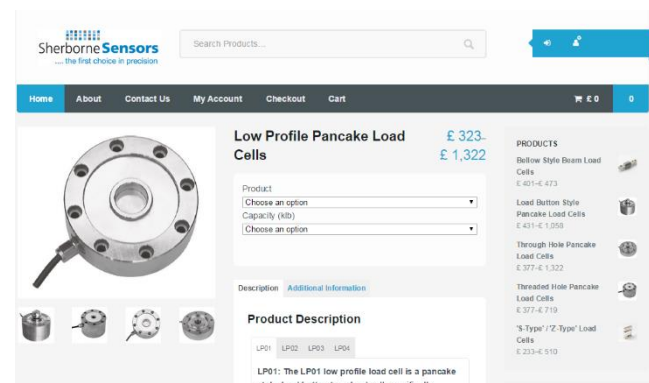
Sherborne Sensors
.... the first choice in precision

Search Products...

Home About Contact Us My Account Checkout Cart £ 0 0

Low Profile Pancake Load Cells

£ 323– £ 1,322

Product
Choose an option
Capacity (klb)
Choose an option

Description Additional Information

Product Description

LP01 LP02 LP03 LP04

LP01: The LP01 low profile load cell is a pancake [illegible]

PRODUCTS

Bellow Style Beam Load Cells
£ 401–£ 473

Load Button Style Pancake Load Cells
£ 431–£ 1,059

Through Hole Pancake Load Cells
£ 377–£ 1,322

Threaded Hole Pancake Load Cells
£ 377–£ 719

'S-Type' / 'Z-Type' Load Cells
£ 233–£ 510